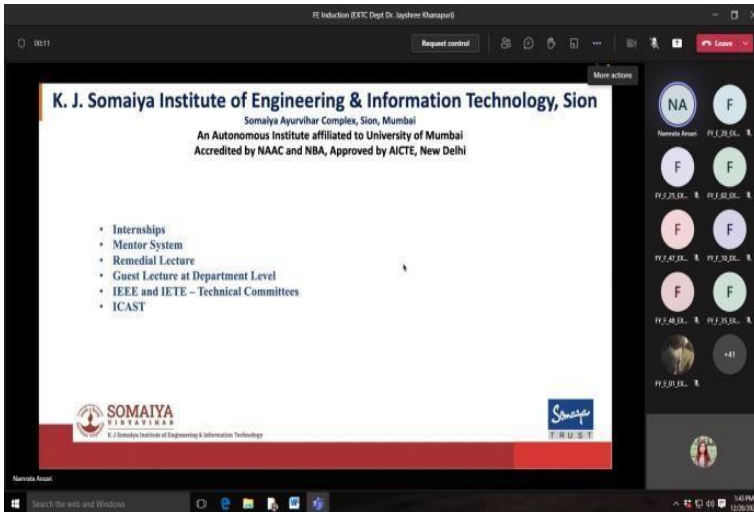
FE Induction (EXTC Dept Dr. Jayshree Khanapuri)

00:11

Request control

Leave

More actions

K. J. Somaiya Institute of Engineering & Information Technology, Sion

Somaiya Ayurvihar Complex, Sion, Mumbai

An Autonomous Institute affiliated to University of Mumbai

Accredited by NAAC and NBA, Approved by AICTE, New Delhi

- Internships
- Mentor System
- Remedial Lecture
- Guest Lecture at Department Level
- IEEE and IETE – Technical Committees
- ICAST

SOMAIYA
VIDYAVIHAR
K J Somaiya Institute of Engineering & Information Technology

Somaiya
TRUST

NA
Namrata Ansari

F
FY_E_20_EX...

F
FY_F_25_EX...

F
FY_E_02_EX...

F
FY_F_47_EX...

F
FY_F_10_EX...

F
FY_F_48_EX...

F
FY_F_35_EX...

FY_E_01_EX...

+41

Namrata Ansari

Search the web and Windows

1:43 PM
12/28/2020